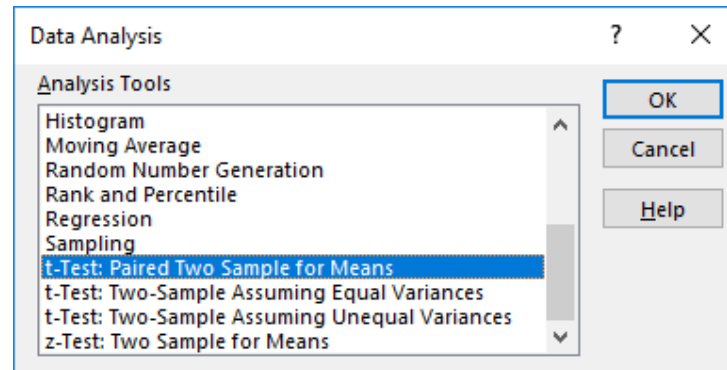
Data Analysis

?

X

Analysis Tools

Histogram
Moving Average
Random Number Generation
Rank and Percentile
Regression
Sampling
t-Test: Paired Two Sample for Means
t-Test: Two-Sample Assuming Equal Variances
t-Test: Two-Sample Assuming Unequal Variances
z-Test: Two Sample for Means

OK

Cancel

Help